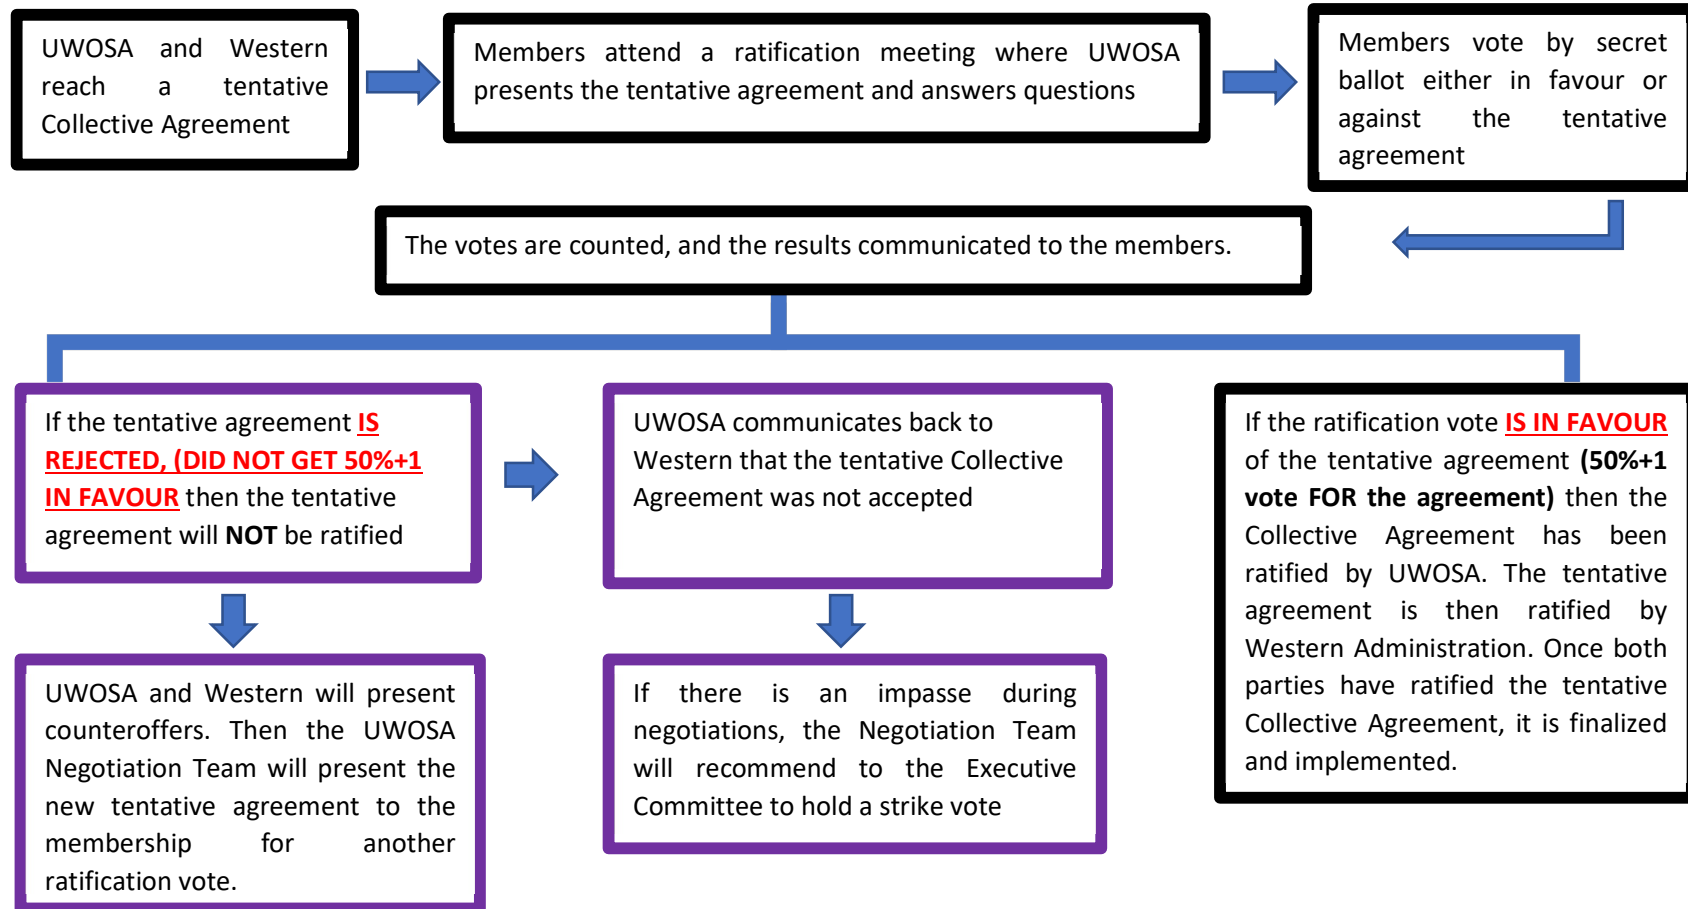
UWOSA and Western reach a tentative Collective Agreement

Members attend a ratification meeting where UWOSA presents the tentative agreement and answers questions

Members vote by secret ballot either in favour or against the tentative agreement

The votes are counted, and the results communicated to the members.

If the tentative agreement IS REJECTED, (DID NOT GET 50%+1 IN FAVOUR then the tentative agreement will NOT be ratified

UWOSA communicates back to Western that the tentative Collective Agreement was not accepted

If the ratification vote IS IN FAVOUR of the tentative agreement (50%+1 vote FOR the agreement) then the Collective Agreement has been ratified by UWOSA. The tentative agreement is then ratified by Western Administration. Once both parties have ratified the tentative Collective Agreement, it is finalized and implemented.

UWOSA and Western will present counteroffers. Then the UWOSA Negotiation Team will present the new tentative agreement to the membership for another ratification vote.

If there is an impasse during negotiations, the Negotiation Team will recommend to the Executive Committee to hold a strike vote